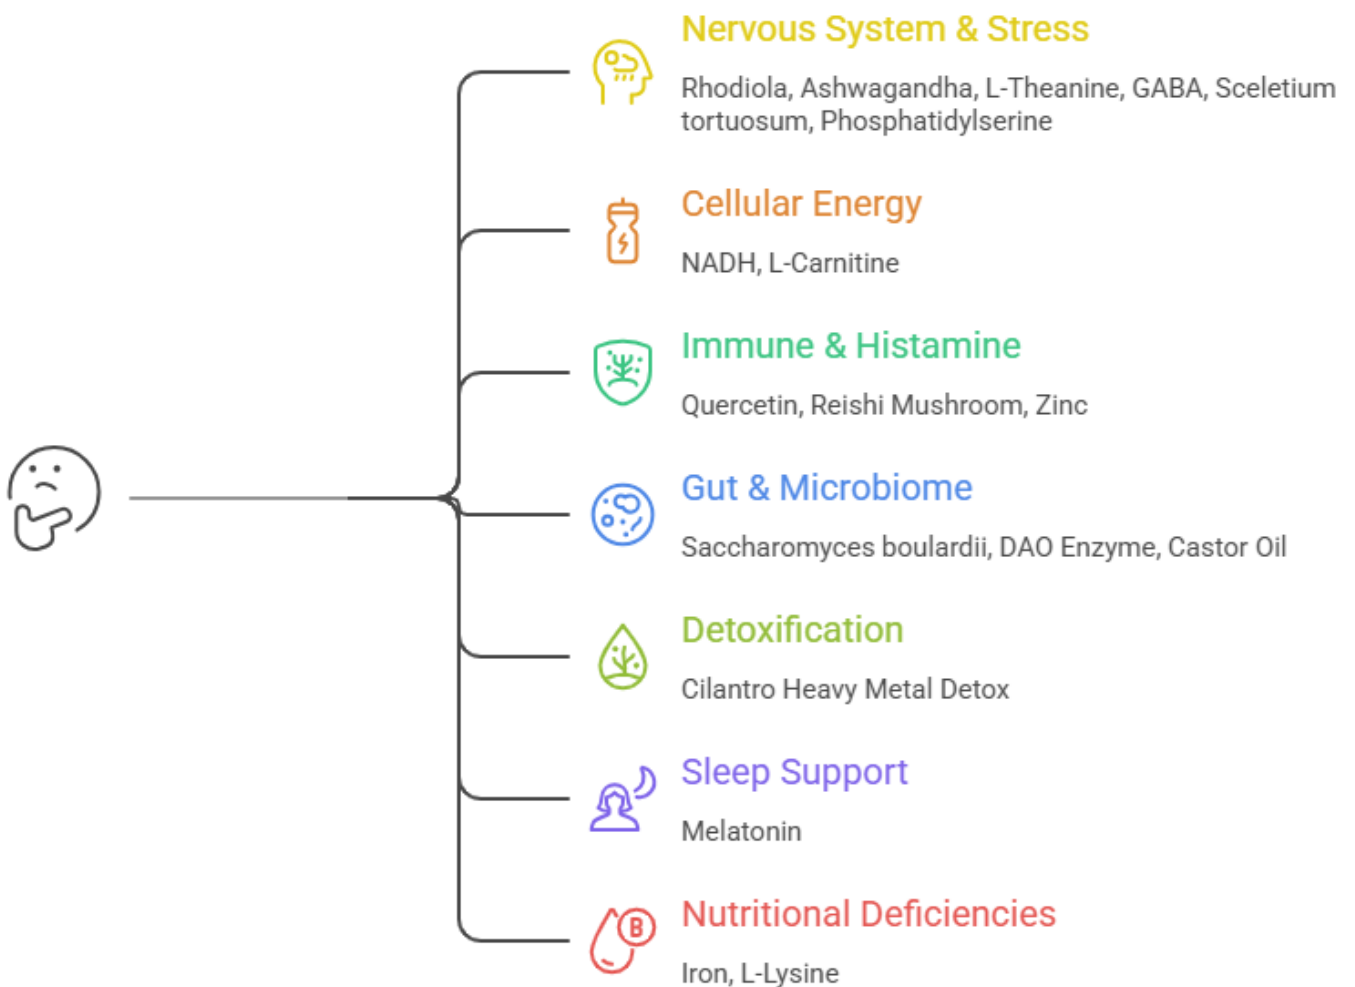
Nervous System & Stress

Rhodiola, Ashwagandha, L-Theanine, GABA, Sceletium tortuosum, Phosphatidylserine

Cellular Energy

NADH, L-Carnitine

Immune & Histamine

Quercetin, Reishi Mushroom, Zinc

Gut & Microbiome

Saccharomyces boulardii, DAO Enzyme, Castor Oil

Detoxification

Cilantro Heavy Metal Detox

Sleep Support

Melatonin

B

Nutritional Deficiencies

Iron, L-Lysine